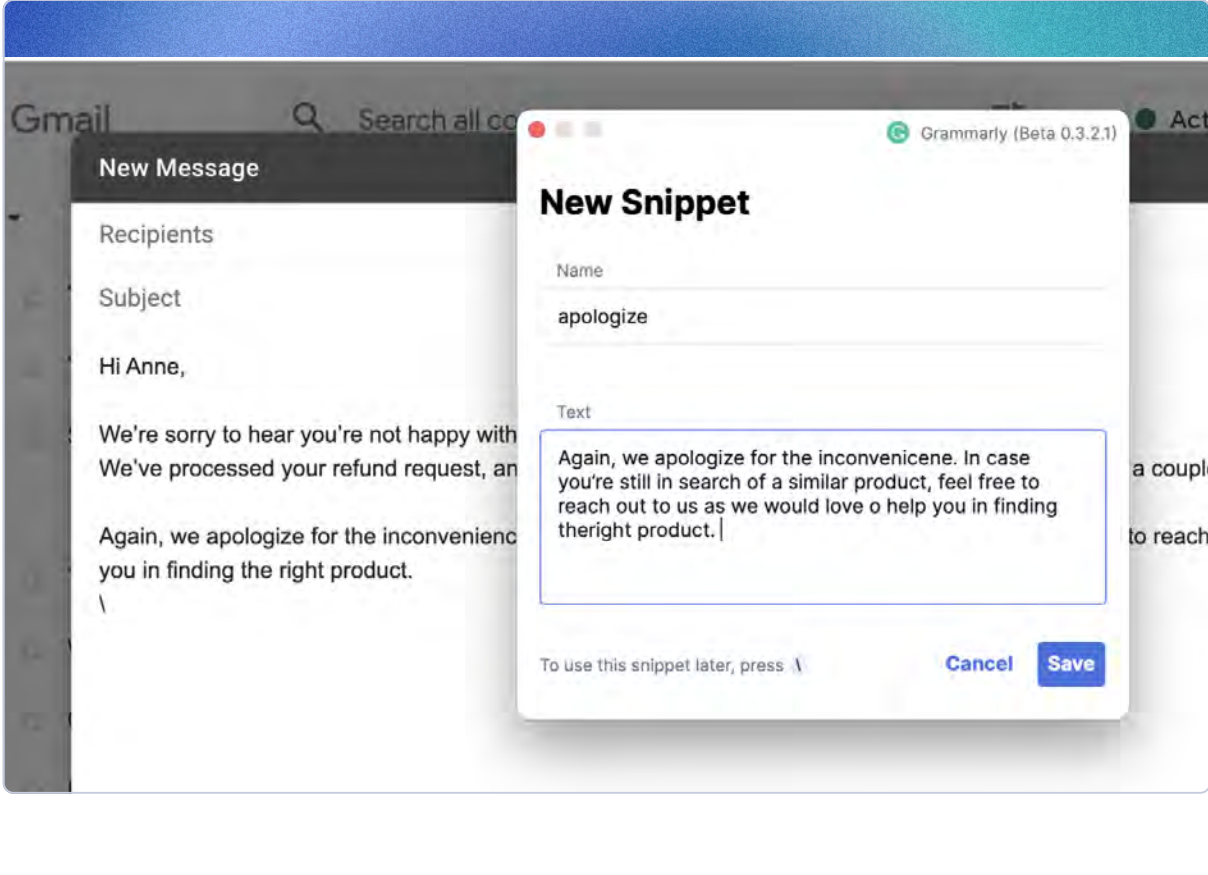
Gmail

Search all co

Act

New Message

Recipients

Subject

Hi Anne,

We're sorry to hear you're not happy with
We've processed your refund request, an

a couple

Again, we apologize for the inconvenienc

to reach

you in finding the right product.
\

Grammarly (Beta 0.3.2.1)

New Snippet

Name

apologize

Text

Again, we apologize for the inconvenicene. In case you're still in search of a similar product, feel free to reach out to us as we would love o help you in finding theright product.

To use this snippet later, press \

Cancel

Save